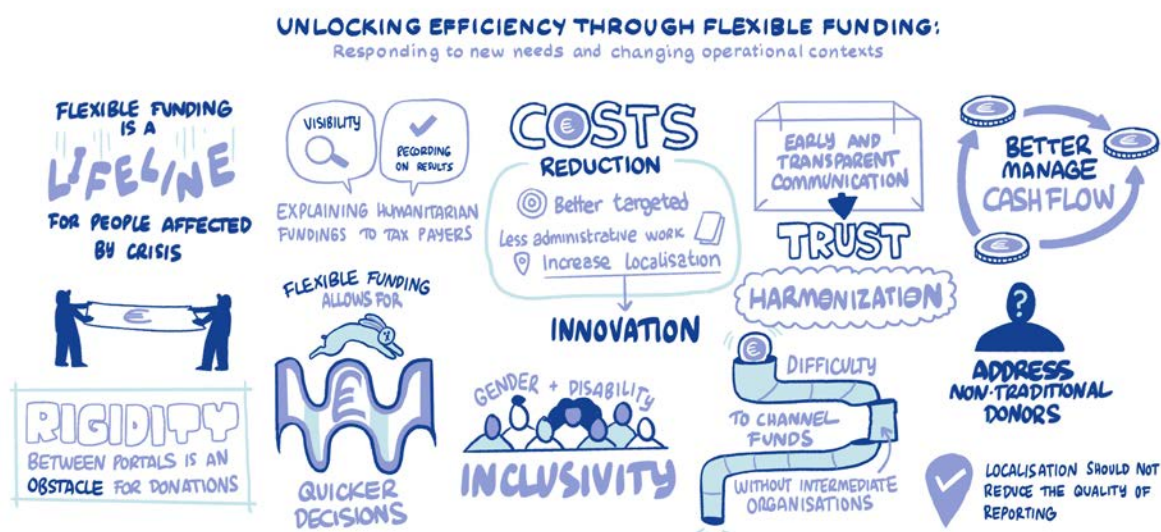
UNLOCKING EFFICIENCY THROUGH FLEXIBLE FUNDING:
Responding to new needs and changing operational contexts

FLEXIBLE FUNDING IS A LIFELINE FOR PEOPLE AFFECTED BY CRISIS

€

RIGIDITY BETWEEN PORTALS IS AN OBSTACLE FOR DONATIONS

VISIBILITY

RECORDING ON RESULTS

EXPLAINING HUMANITARIAN FUNDINGS TO TAX PAYERS

FLEXIBLE FUNDING ALLOWS FOR

€

QUICKER DECISIONS

COSTS REDUCTION

Better targeted

Less administrative work

Increase Localisation

INNOVATION

GENDER + DISABILITY

INCLUSIVITY

EARLY AND TRANSPARENT COMMUNICATION

TRUST

HARMONIZATION

DIFFICULTY TO CHANNEL FUNDS WITHOUT INTERMEDIATE ORGANISATIONS

BETTER MANAGE CASH FLOW

?

ADDRESS NON-TRADITIONAL DONORS

LOCALISATION SHOULD NOT REDUCE THE QUALITY OF REPORTING